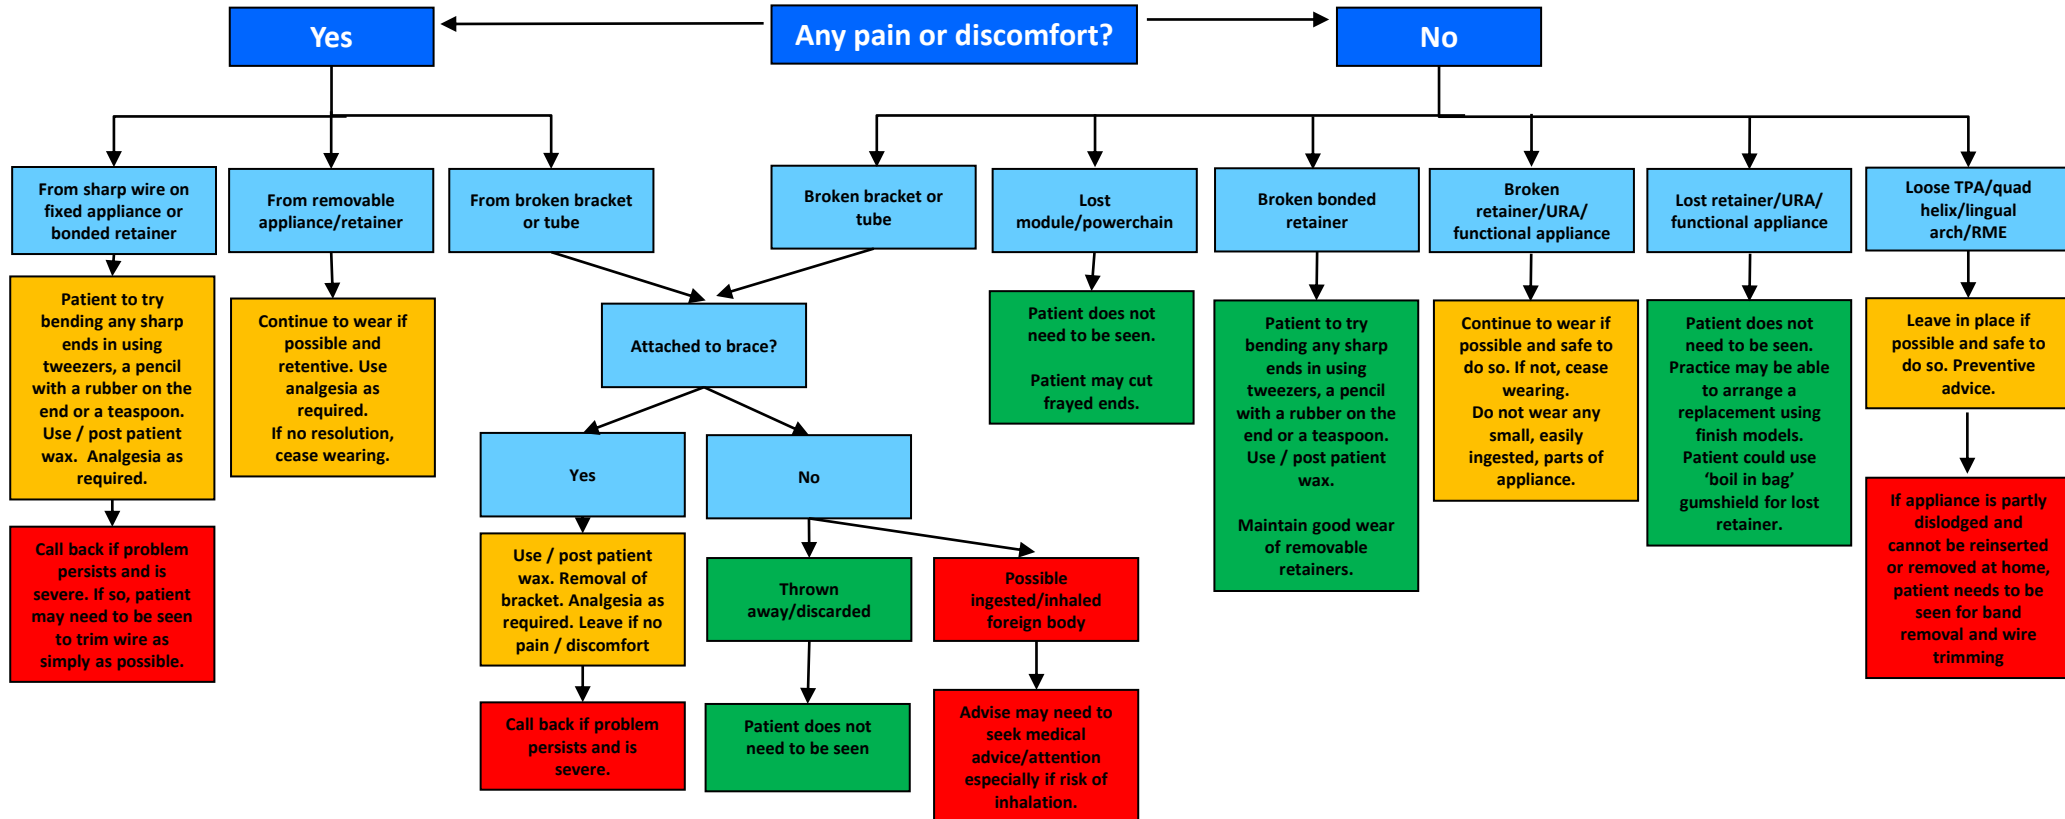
Any pain or discomfort?

Yes

No

From sharp wire on fixed appliance or bonded retainer

Patient to try bending any sharp ends in using tweezers, a pencil with a rubber on the end or a teaspoon. Use / post patient wax. Analgesia as required.

Call back if problem persists and is severe. If so, patient may need to be seen to trim wire as simply as possible.

From removable appliance/retainer

Continue to wear if possible and retentive. Use analgesia as required. If no resolution, cease wearing.

From broken bracket or tube

Broken bracket or tube

Attached to brace?

Yes

Use / post patient wax. Removal of bracket. Analgesia as required. Leave if no pain / discomfort

Call back if problem persists and is severe.

No

Thrown away/discarded

Patient does not need to be seen

Possible ingested/inhaled foreign body

Advise may need to seek medical advice/attention especially if risk of inhalation.

Lost module/powerchain

Patient does not need to be seen.

Patient may cut frayed ends.

Broken bonded retainer

Patient to try bending any sharp ends in using tweezers, a pencil with a rubber on the end or a teaspoon. Use / post patient wax.

Maintain good wear of removable retainers.

Broken retainer/URA/ functional appliance

Continue to wear if possible and safe to do so. If not, cease wearing. Do not wear any small, easily ingested, parts of appliance.

Lost retainer/URA/ functional appliance

Patient does not need to be seen. Practice may be able to arrange a replacement using finish models. Patient could use 'boil in bag' gumshield for lost retainer.

Loose TPA/quad helix/lingual arch/RME

Leave in place if possible and safe to do so. Preventive advice.

If appliance is partly dislodged and cannot be reinserted or removed at home, patient needs to be seen for band removal and wire trimming